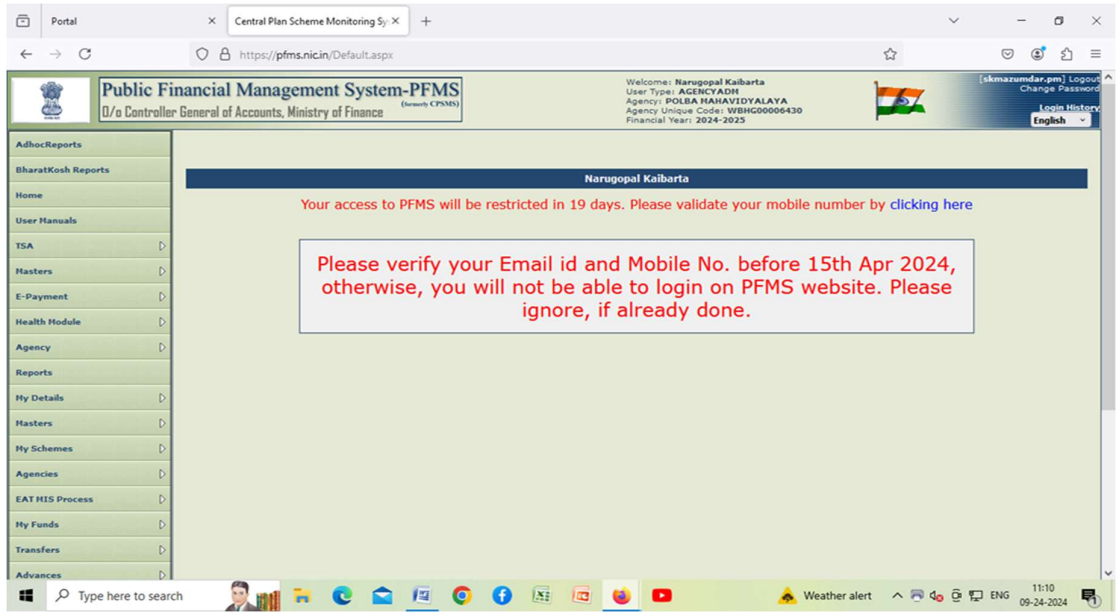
Portal
Central Plan Scheme Monitoring Sy
https://pfms.nic.in/Default.aspx

Public Financial Management System-PFMS
(formerly CPSMS)
O/o Controller General of Accounts, Ministry of Finance

Welcome: Narugopal Kaibarta
User Type: AGENCYADM
Agency: POLBA MAHAVIDYALAYA
Agency Unique Code: WBHG00006430
Financial Year: 2024-2025

[skmazumdar.pm] Logout
Change Password
Login History
English

AdhocReports
BharatKosh Reports
Home
User Manuals
TSA
Masters
E-Payment
Health Module
Agency
Reports
My Details
Masters
My Schemes
Agencies
EAT MIS Process
My Funds
Transfers
Advances

Narugopal Kaibarta

Your access to PFMS will be restricted in 19 days. Please validate your mobile number by clicking here

Please verify your Email id and Mobile No. before 15th Apr 2024, otherwise, you will not be able to login on PFMS website. Please ignore, if already done.

Type here to search
Weather alert
ENG
11:10
09-24-2024